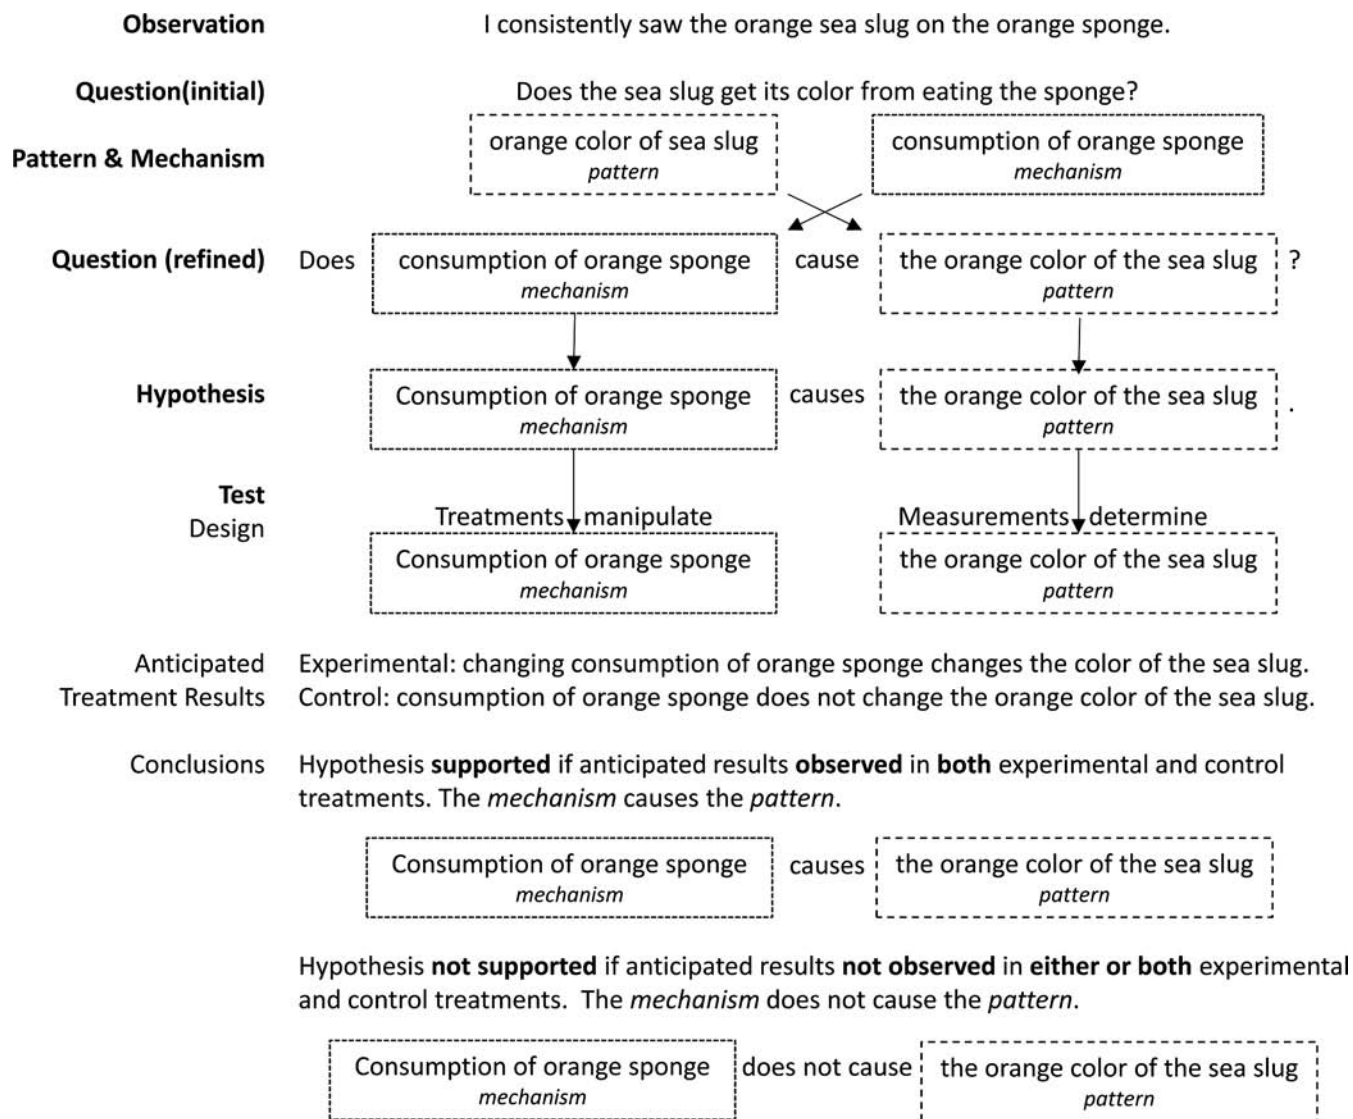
**Observation** I consistently saw the orange sea slug on the orange sponge.

**Question(initial)** Does the sea slug get its color from eating the sponge?

**Pattern & Mechanism** orange color of sea slug *pattern* consumption of orange sponge *mechanism*

**Question (refined)** Does consumption of orange sponge *mechanism* cause the orange color of the sea slug *pattern* ?

**Hypothesis** Consumption of orange sponge *mechanism* causes the orange color of the sea slug *pattern* .

**Test** Design
Treatments manipulate Consumption of orange sponge *mechanism*
Measurements determine the orange color of the sea slug *pattern*

Anticipated Treatment Results
Experimental: changing consumption of orange sponge changes the color of the sea slug.
Control: consumption of orange sponge does not change the orange color of the sea slug.

Conclusions Hypothesis **supported** if anticipated results **observed** in **both** experimental and control treatments. The *mechanism* causes the *pattern*.

Consumption of orange sponge *mechanism* causes the orange color of the sea slug *pattern*

Hypothesis **not supported** if anticipated results **not observed** in **either or both** experimental and control treatments. The *mechanism* does not cause the *pattern*.

Consumption of orange sponge *mechanism* does not cause the orange color of the sea slug *pattern*